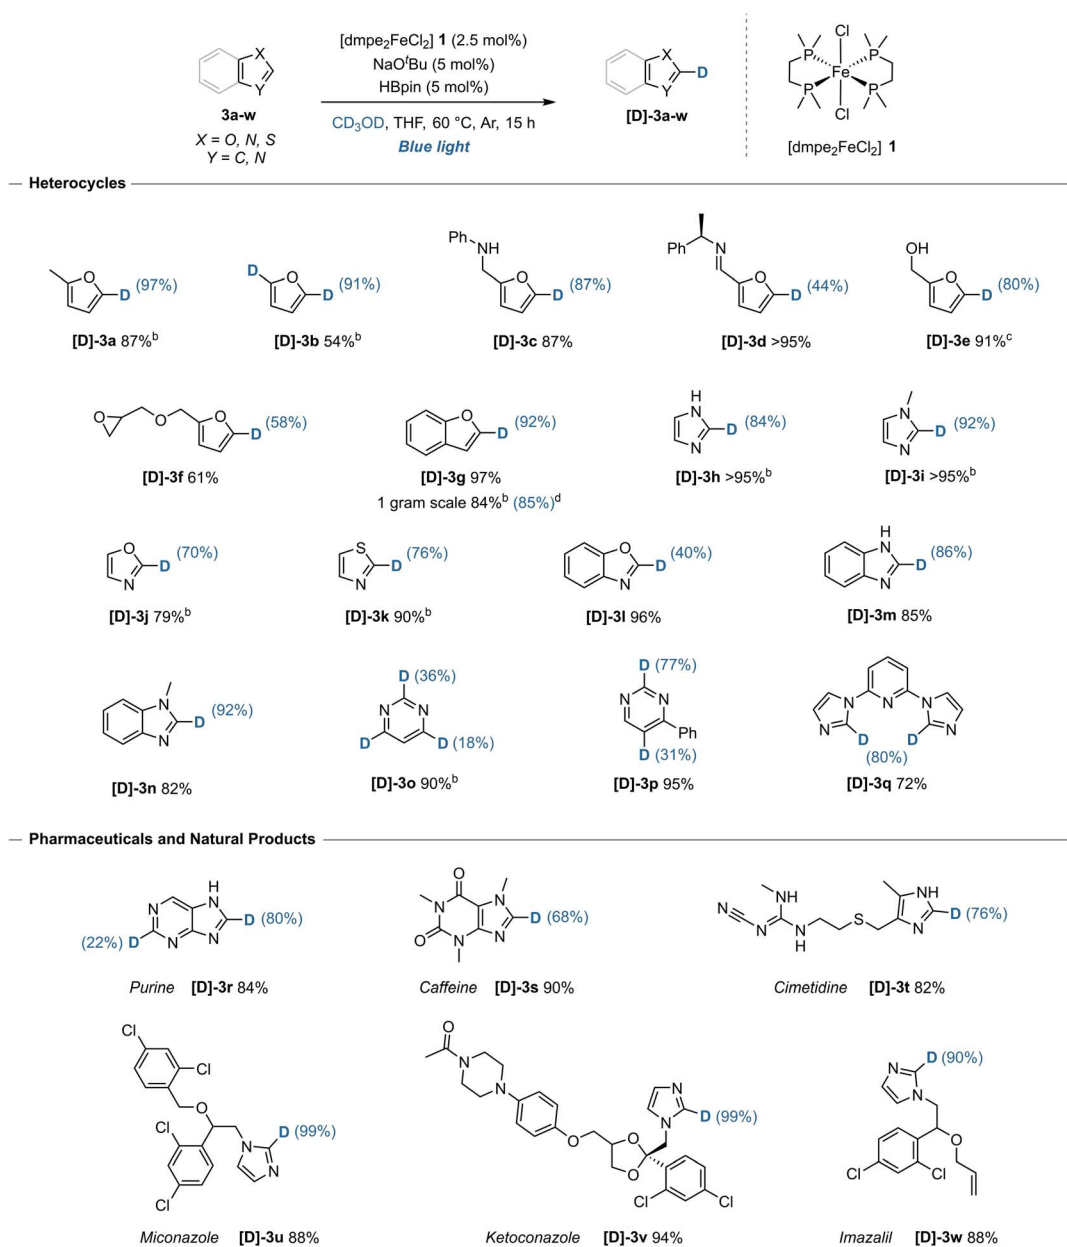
X
Y
3a-w
X = O, N, S
Y = C, N

[dmpe$_2$FeCl$_2$] **1** (2.5 mol%)
NaO$^t$Bu (5 mol%)
HBpin (5 mol%)
$CD_3OD$, THF, 60 °C, Ar, 15 h
Blue light

X
Y
D
[D]-3a-w

Cl
P P
Fe
P P
Cl
[dmpe$_2$FeCl$_2$] **1**

— Heterocycles

O D (97%)
[D]-3a 87%$^b$

D O D (91%)
[D]-3b 54%$^b$

Ph NH O D (87%)
[D]-3c 87%

Ph N O D (44%)
[D]-3d >95%

OH O D (80%)
[D]-3e 91%$^c$

O O O D (58%)
[D]-3f 61%

O D (92%)
[D]-3g 97%
1 gram scale 84%$^b$ (85%)$^d$

H N D (84%) N
[D]-3h >95%$^b$

N D (92%) N
[D]-3i >95%$^b$

O D (70%) N
[D]-3j 79%$^b$

S D (76%) N
[D]-3k 90%$^b$

O D (40%) N
[D]-3l 96%

H N D (86%) N
[D]-3m 85%

N D (92%) N
[D]-3n 82%

D (36%) N N D D (18%)
[D]-3o 90%$^b$

D (77%) N N Ph D (31%)
[D]-3p 95%

N N N N N D D (80%)
[D]-3q 72%

— Pharmaceuticals and Natural Products

H N N D (80%) (22%) D N N N
Purine [D]-3r 84%

O N O N N D (68%) N
Caffeine [D]-3s 90%

NH N N N H S NH N D (76%)
Cimetidine [D]-3t 82%

Cl Cl O Cl N D (99%) N Cl
Miconazole [D]-3u 88%

O N N O O O N N D (99%) Cl Cl
Ketoconazole [D]-3v 94%

N D (90%) N O Cl Cl
Imazalil [D]-3w 88%